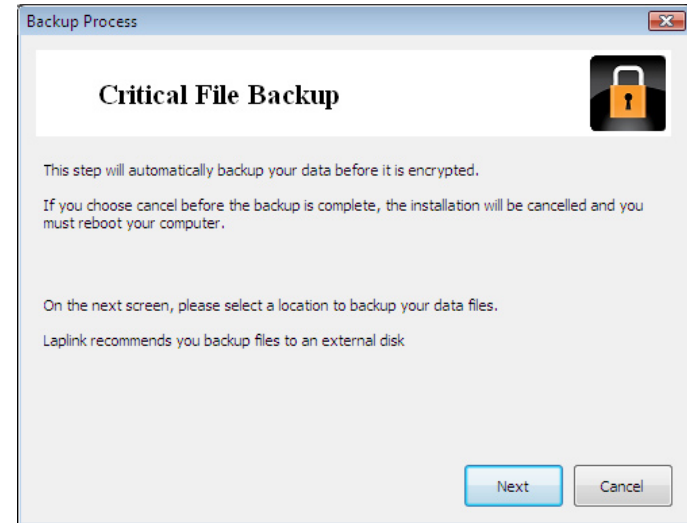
Backup Process

Critical File Backup

This step will automatically backup your data before it is encrypted.

If you choose cancel before the backup is complete, the installation will be cancelled and you must reboot your computer.

On the next screen, please select a location to backup your data files.

Laplink recommends you backup files to an external disk

Next

Cancel